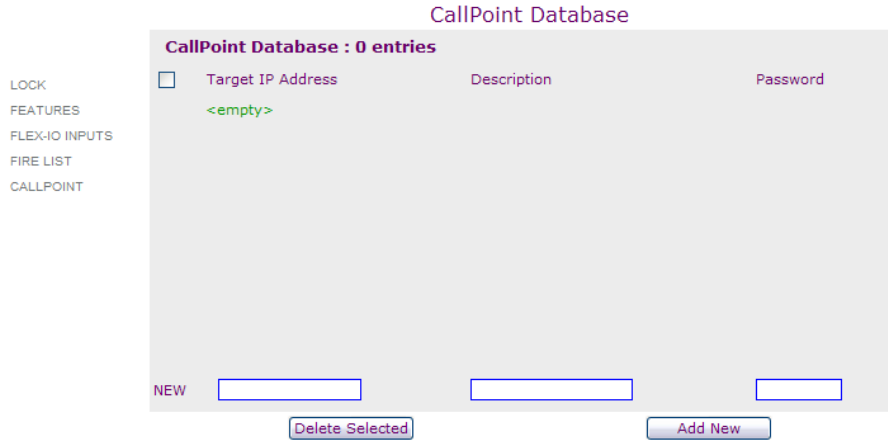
CallPoint Database

LOCK
FEATURES
FLEX-IO INPUTS
FIRE LIST
CALLPOINT

CallPoint Database : 0 entries

| | Target IP Address | Description | Password |
|---|---|---|---|
| | <empty> | | |

NEW

Delete Selected

Add New